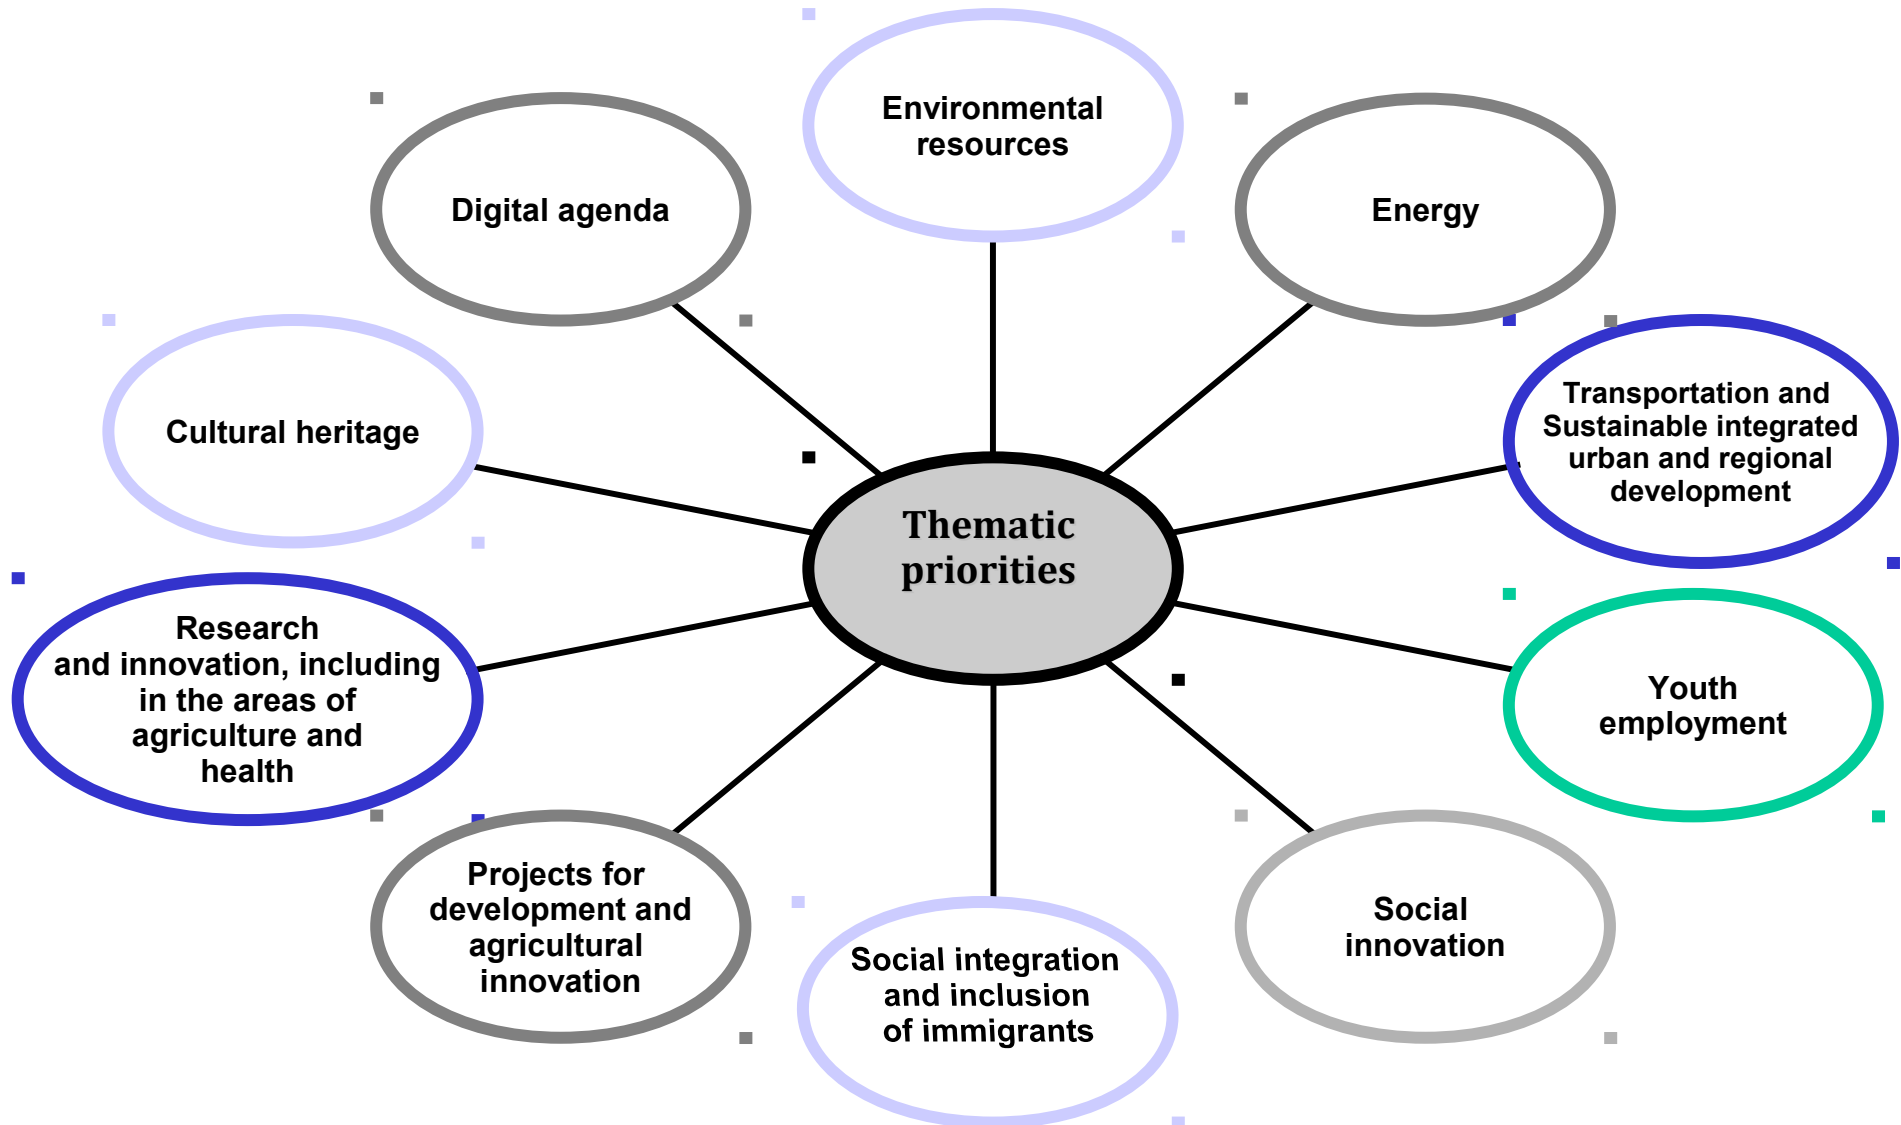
Environmental resources

Digital agenda

Energy

Cultural heritage

Transportation and Sustainable integrated urban and regional development

Thematic priorities

Research and innovation, including in the areas of agriculture and health

Youth employment

Projects for development and agricultural innovation

Social integration and inclusion of immigrants

Social innovation